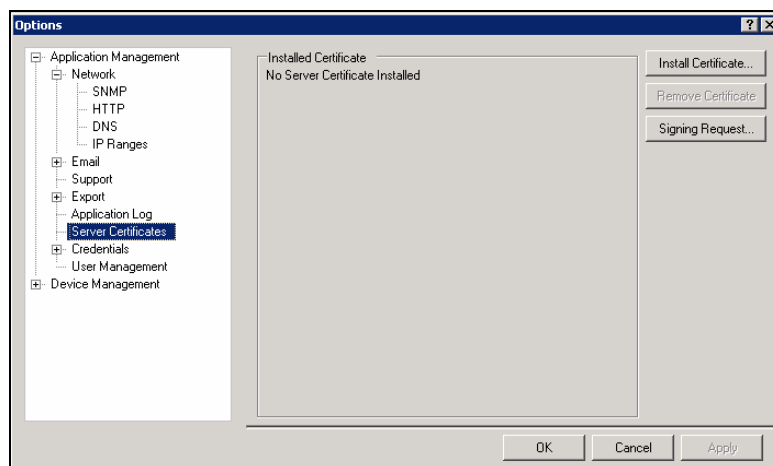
Options

?

Application Management
Network
SNMP
HTTP
DNS
IP Ranges
Email
Support
Export
Application Log
Server Certificates
Credentials
User Management
Device Management

Installed Certificate
No Server Certificate Installed

Install Certificate...
Remove Certificate
Signing Request...

OK
Cancel
Apply